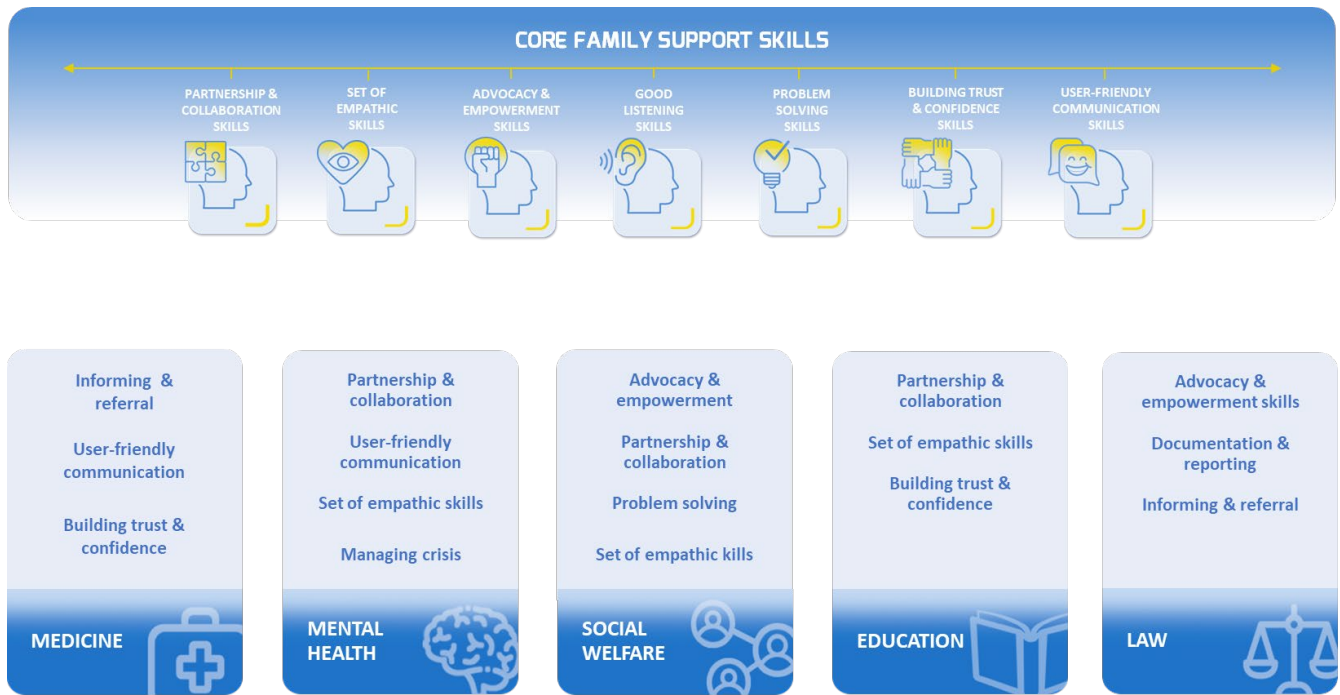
CORE FAMILY SUPPORT SKILLS

PARTNERSHIP & COLLABORATION SKILLS

SET OF EMPATHIC SKILLS

ADVOCACY & EMPOWERMENT SKILLS

GOOD LISTENING SKILLS

PROBLEM SOLVING SKILLS

BUILDING TRUST & CONFIDENCE SKILLS

USER-FRIENDLY COMMUNICATION SKILLS

Informing & referral

User-friendly communication

Building trust & confidence

MEDICINE

Partnership & collaboration

User-friendly communication

Set of empathic skills

Managing crisis

MENTAL HEALTH

Advocacy & empowerment

Partnership & collaboration

Problem solving

Set of empathic kills

SOCIAL WELFARE

Partnership & collaboration

Set of empathic skills

Building trust & confidence

EDUCATION

Advocacy & empowerment skills

Documentation & reporting

Informing & referral

LAW